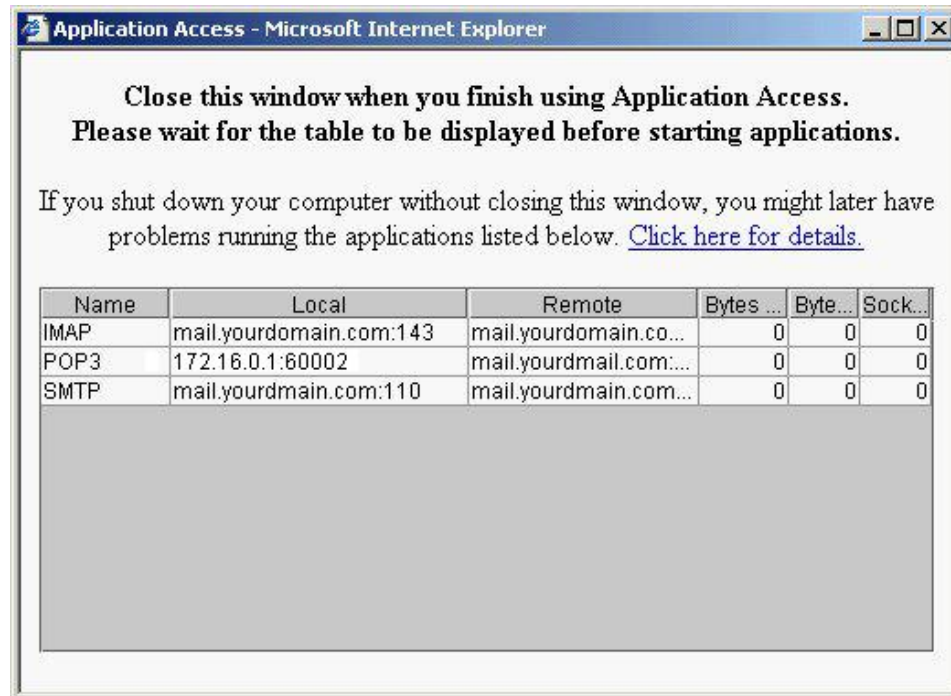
Application Access - Microsoft Internet Explorer

Close this window when you finish using Application Access.
Please wait for the table to be displayed before starting applications.

If you shut down your computer without closing this window, you might later have problems running the applications listed below. Click here for details.

| Name | Local | Remote | Bytes ... | Byte... | Sock... |
|---|---|---|---|---|---|
| IMAP | mail.yourdomain.com:143 | mail.yourdomain.co... | 0 | 0 | 0 |
| POP3 | 172.16.0.1:60002 | mail.yourdmail.com:... | 0 | 0 | 0 |
| SMTP | mail.yourdmain.com:110 | mail.yourdmain.com... | 0 | 0 | 0 |